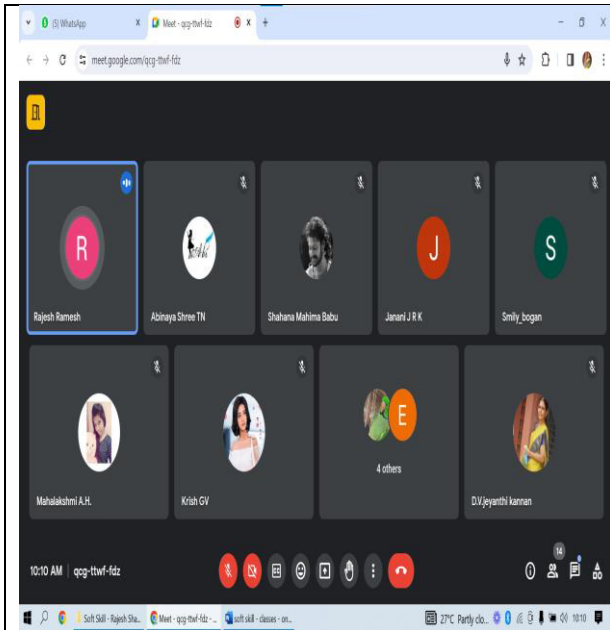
(5) WhatsApp
Meet - qcg-ttwf-fdz
meet.google.com/qcg-ttwf-fdz

R
Rajesh Ramesh
Abinaya Shree TN
Shahana Mahima Babu
J
Janani J R K
S
Smily_bogan
Mahalakshmi A.H.
Krish GV
E
4 others
D.V.jeyanthi kannan

10:10 AM | qcg-ttwf-fdz
14

Soft Skill - Rajesh Sha...
Meet - qcg-ttwf-fdz - ...
soft skill - classes - on...
27°C Partly clo...
10:10